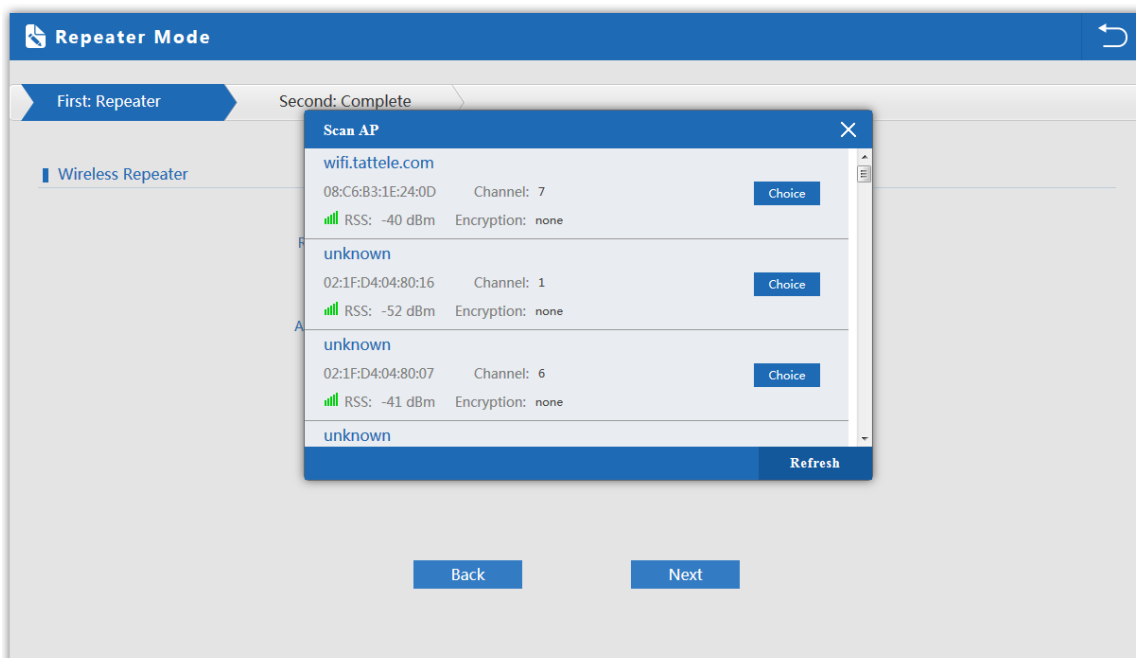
Repeater Mode

First: Repeater

Second: Complete

Wireless Repeater

R

A

Scan AP

wifi.tattele.com
08:C6:B3:1E:24:0D Channel: 7 Choice
RSS: -40 dBm Encryption: none

unknown
02:1F:D4:04:80:16 Channel: 1 Choice
RSS: -52 dBm Encryption: none

unknown
02:1F:D4:04:80:07 Channel: 6 Choice
RSS: -41 dBm Encryption: none

unknown

Refresh

Back

Next